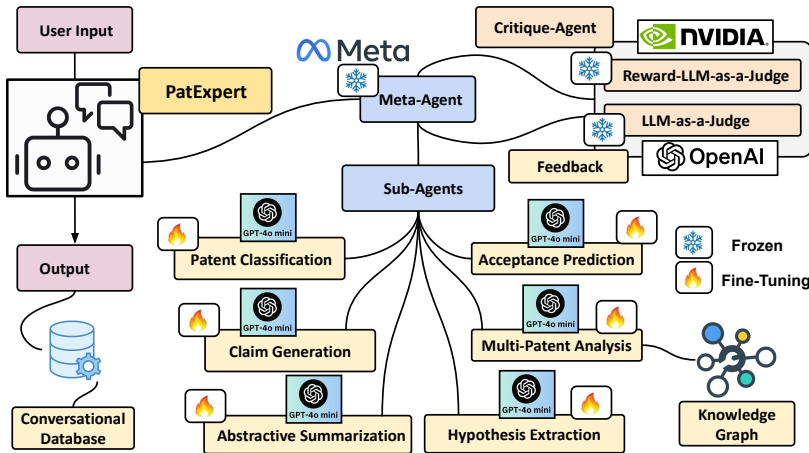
User Input

PatExpert

Output

Conversational Database

Meta

Meta-Agent

Critique-Agent

NVIDIA

Reward-LLM-as-a-Judge

LLM-as-a-Judge

Feedback

OpenAI

Sub-Agents

GPT-4o mini

Patent Classification

GPT-4o mini

Acceptance Prediction

Frozen

Fine-Tuning

GPT-4o mini

Claim Generation

GPT-4o mini

Multi-Patent Analysis

GPT-4o mini

Abstractive Summarization

GPT-4o mini

Hypothesis Extraction

Knowledge Graph